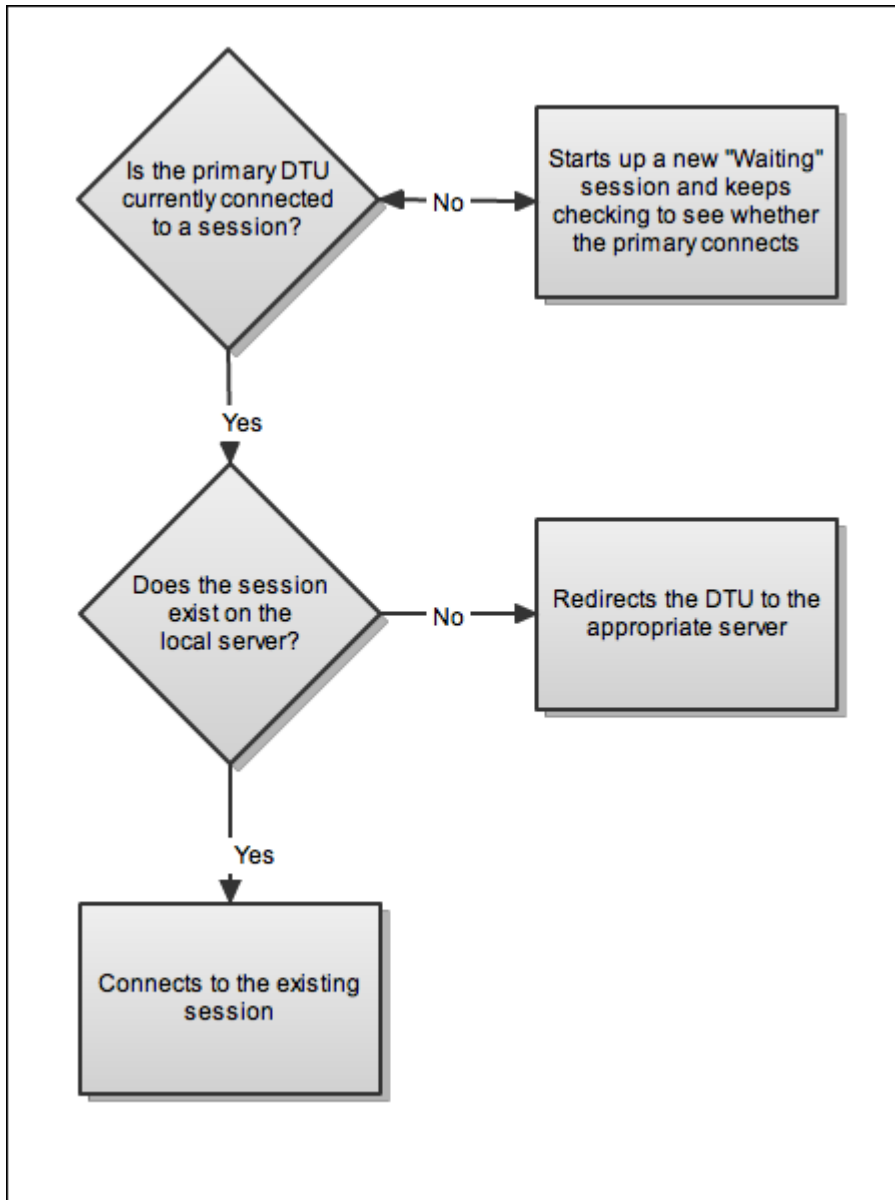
Is the primary DTU currently connected to a session?

No

Starts up a new "Waiting" session and keeps checking to see whether the primary connects

Yes

Does the session exist on the local server?

No

Redirects the DTU to the appropriate server

Yes

Connects to the existing session